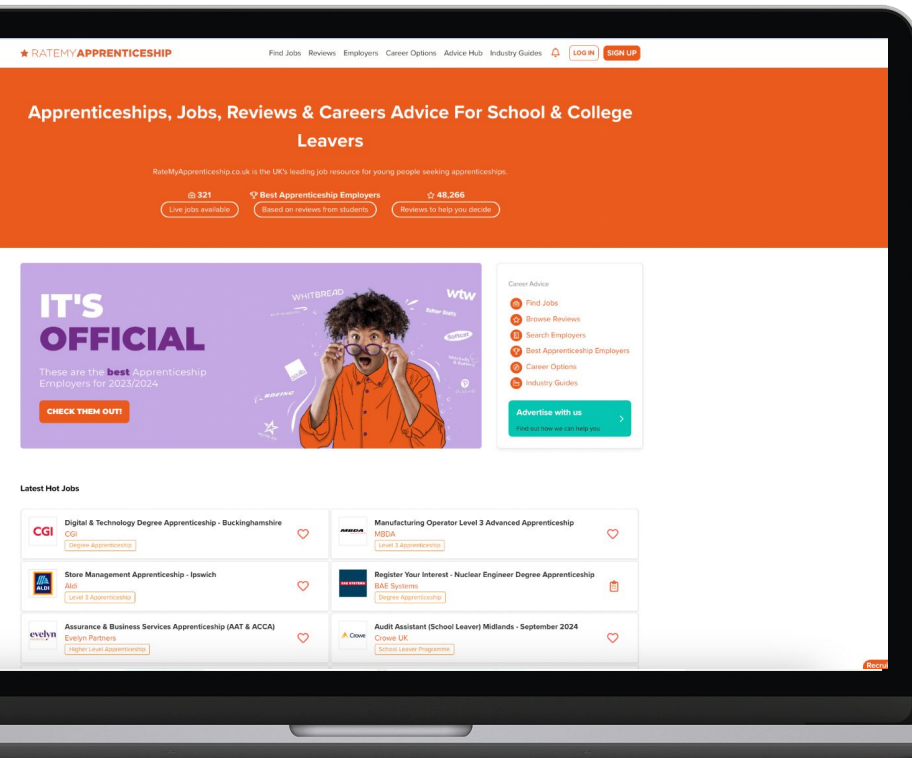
★ RATEMYAPPRENTICESHIP

Find Jobs Reviews Employers Career Options Advice Hub Industry Guides LOG IN SIGN UP

Apprenticeships, Jobs, Reviews & Careers Advice For School & College Leavers

RateMyApprenticeship.co.uk is the UK's leading job resource for young people seeking apprenticeships.

321
Live jobs available

Best Apprenticeship Employers
Based on reviews from students

48,266
Reviews to help you decide

IT'S OFFICIAL

These are the best Apprenticeship Employers for 2023/2024

CHECK THEM OUT!

WHITBREAD

wtw

Career Advice

Find Jobs

Browse Reviews

Search Employers

Best Apprenticeship Employers

Career Options

Industry Guides

Advertise with us

Find out how we can help you

Latest Hot Jobs

Digital & Technology Degree Apprenticeship - Buckinghamshire
CGI
Degree Apprenticeship

Manufacturing Operator Level 3 Advanced Apprenticeship
MBDA
Level 3 Apprenticeship

Store Management Apprenticeship - Ipswich
Aldi
Level 3 Apprenticeship

Register Your Interest - Nuclear Engineer Degree Apprenticeship
BAE Systems
Degree Apprenticeship

Assurance & Business Services Apprenticeship (AAT & ACCA)
Evelyn Partners
Higher Level Apprenticeship

Audit Assistant (School Leaver) Midlands - September 2024
Crowe UK
School Leaver Programme

Recru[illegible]